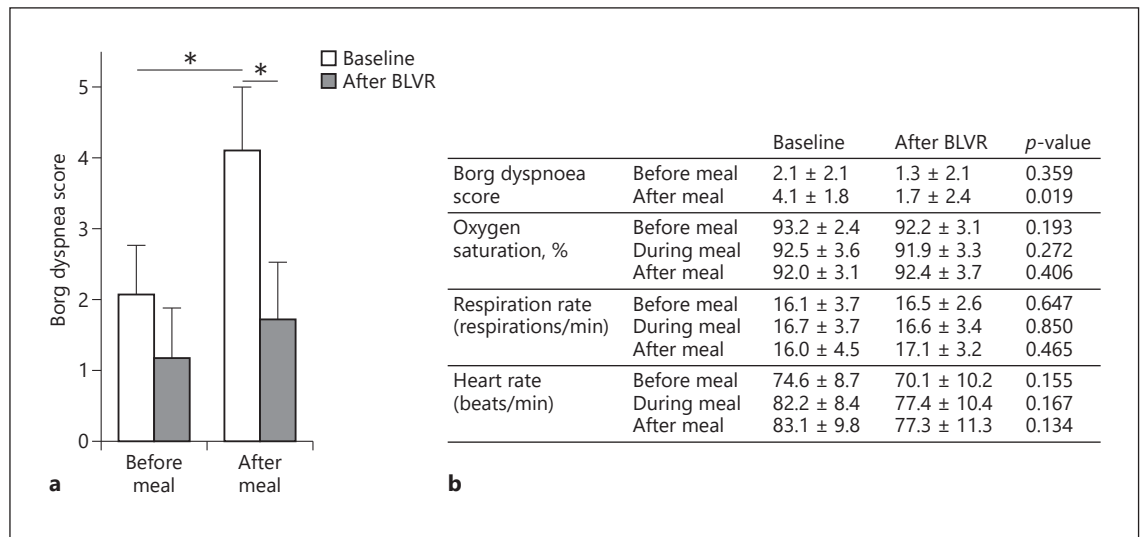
Baseline
After BLVR

Borg dyspnea score

5
4
3
2
1
0

*
*

Before meal
After meal

a

| | | Baseline | After BLVR | *p*-value |
|---|---|---|---|---|
| Borg dyspnoea score | Before meal | 2.1 ± 2.1 | 1.3 ± 2.1 | 0.359 |
| | After meal | 4.1 ± 1.8 | 1.7 ± 2.4 | 0.019 |
| Oxygen saturation, % | Before meal | 93.2 ± 2.4 | 92.2 ± 3.1 | 0.193 |
| | During meal | 92.5 ± 3.6 | 91.9 ± 3.3 | 0.272 |
| | After meal | 92.0 ± 3.1 | 92.4 ± 3.7 | 0.406 |
| Respiration rate (respirations/min) | Before meal | 16.1 ± 3.7 | 16.5 ± 2.6 | 0.647 |
| | During meal | 16.7 ± 3.7 | 16.6 ± 3.4 | 0.850 |
| | After meal | 16.0 ± 4.5 | 17.1 ± 3.2 | 0.465 |
| Heart rate (beats/min) | Before meal | 74.6 ± 8.7 | 70.1 ± 10.2 | 0.155 |
| | During meal | 82.2 ± 8.4 | 77.4 ± 10.4 | 0.167 |
| | After meal | 83.1 ± 9.8 | 77.3 ± 11.3 | 0.134 |

b